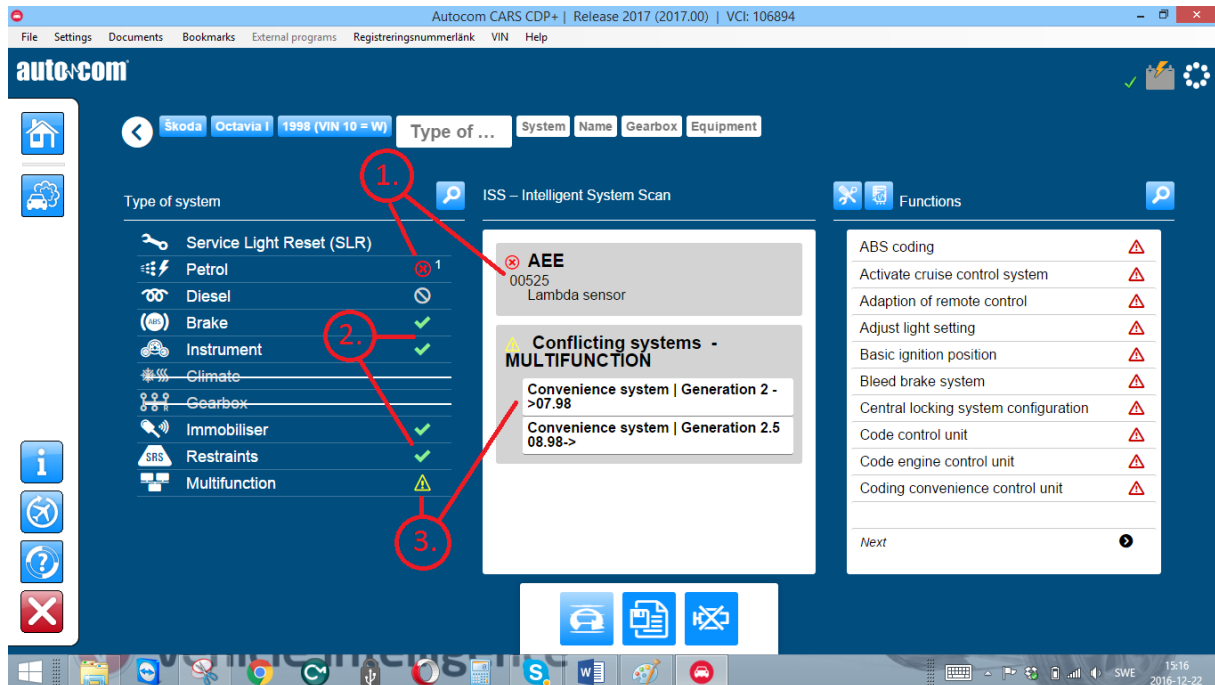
Autocom CARS CDP+ | Release 2017 (2017.00) | VCI: 106894

File Settings Documents Bookmarks External programs Registreringsnummerlänk VIN Help

autocom

Škoda Octavia I 1998 (VIN 10 = W) Type of ... System Name Gearbox Equipment

1.

Type of system

Service Light Reset (SLR)
Petrol 1
Diesel
Brake
Instrument
Climate
Gearbox
Immobiliser
Restraints
Multifunction

2.

3.

ISS – Intelligent System Scan

AEE
00525
Lambda sensor

Conflicting systems - MULTIFUNCTION

Convenience system | Generation 2 - >07.98

Convenience system | Generation 2.5 08.98->

Functions

ABS coding
Activate cruise control system
Adaption of remote control
Adjust light setting
Basic ignition position
Bleed brake system
Central locking system configuration
Code control unit
Code engine control unit
Coding convenience control unit

Next

SWE 15:16 2016-12-22